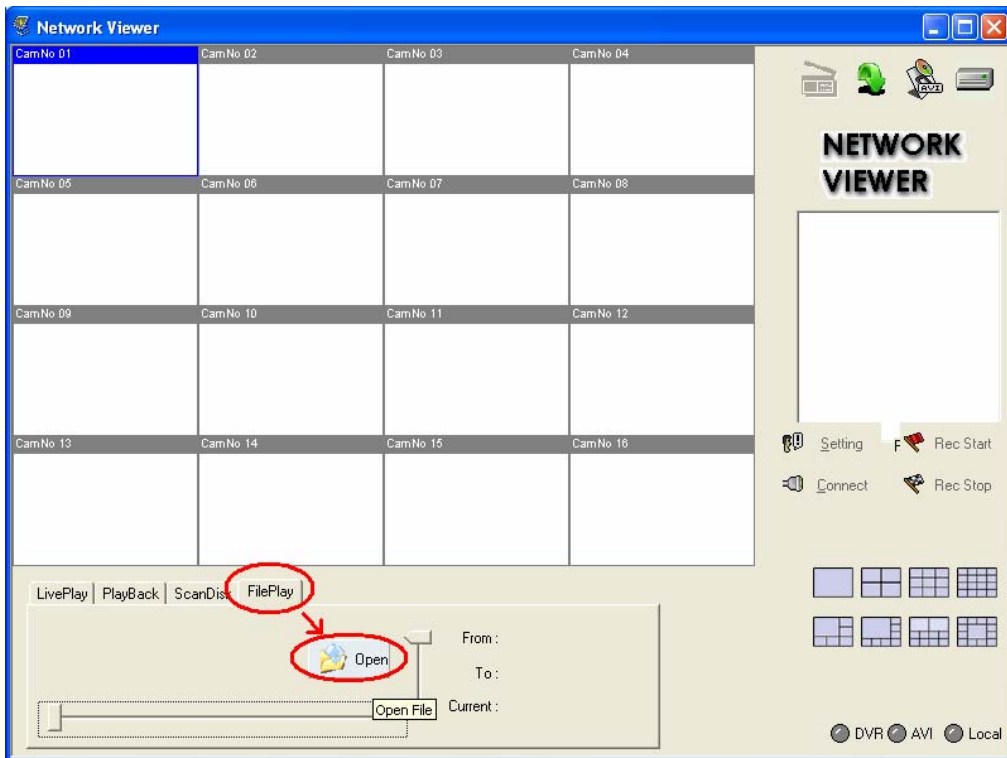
Network Viewer

CamNo 01
CamNo 02
CamNo 03
CamNo 04
CamNo 05
CamNo 06
CamNo 07
CamNo 08
CamNo 09
CamNo 10
CamNo 11
CamNo 12
CamNo 13
CamNo 14
CamNo 15
CamNo 16

AVI

NETWORK VIEWER

Setting
F
Rec Start
Connect
Rec Stop

LivePlay | PlayBack | ScanDis FilePlay

Open
Open File
From :
To :
Current :

DVR AVI Local